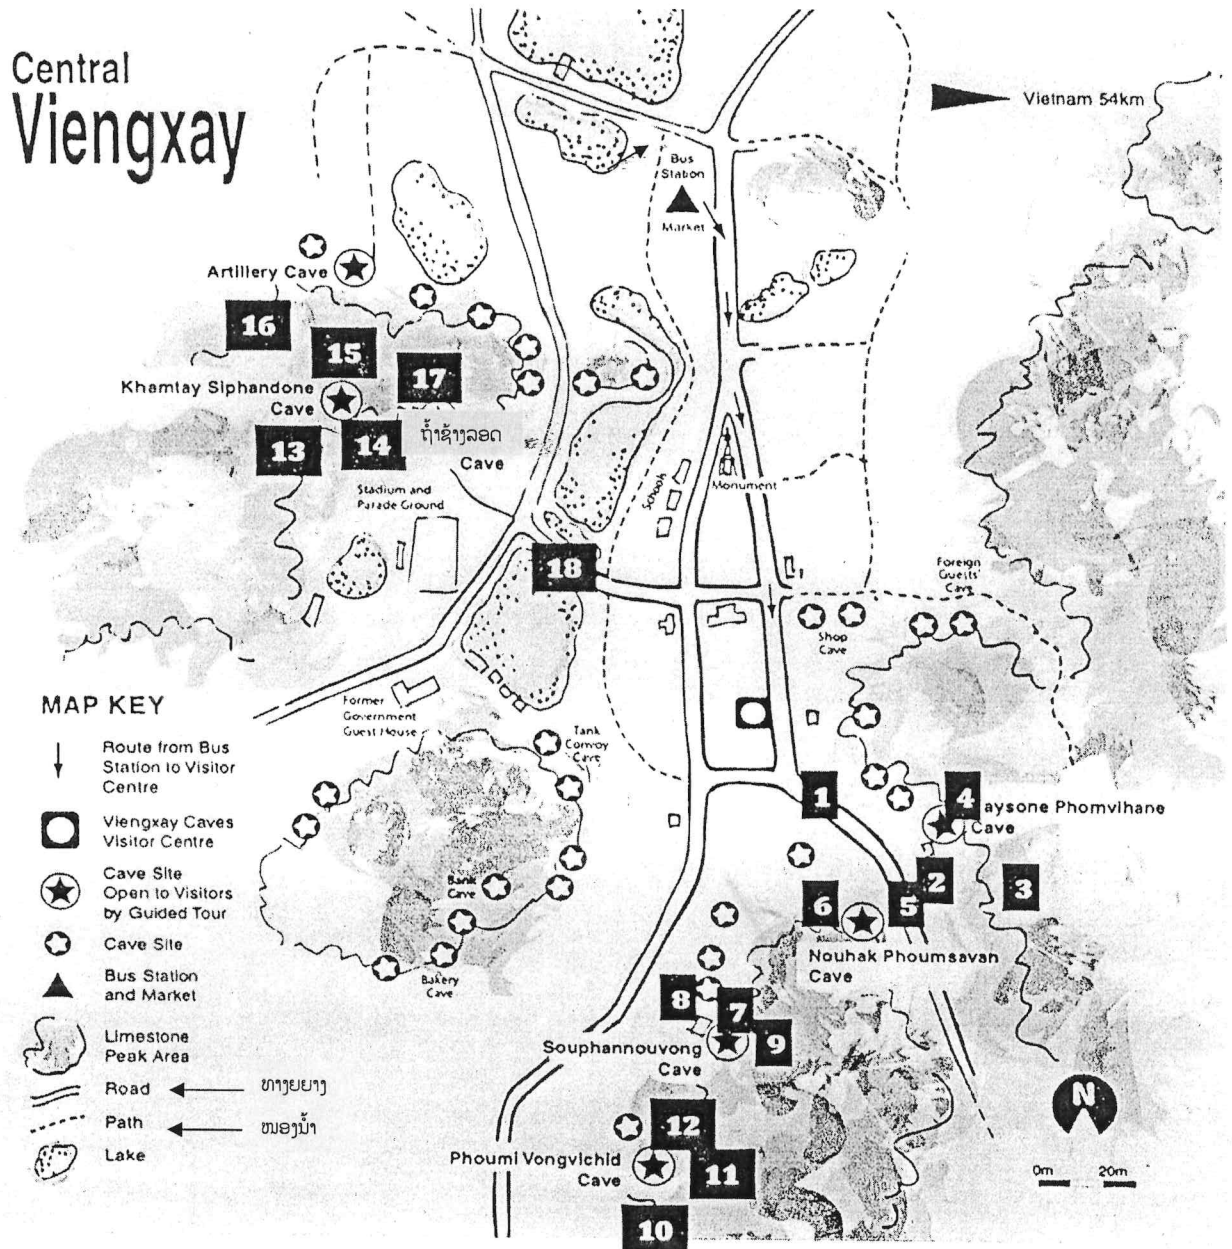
Central
Viengxay

Vietnam 54km

Bus Station
Market

Artillery Cave
16
15
17
Khamtay Siphandone Cave
13
14
ຖ້ຳຊ້າງລອດ
Cave
Stadium and Parade Ground
Schools
Monument
18
Foreign Guests' Cave
Shop Cave
Former Government Guest House
Tank Convoy Cave
Bank Cave
Bakery Cave
1
4
aysone Phomvihane Cave
2
5
3
6
Nouhak Phoumsavan Cave
8
7
9
Souphannouvong Cave
12
Phoumi Vongvichid Cave
11
10

MAP KEY
Route from Bus Station to Visitor Centre
Viengxay Caves Visitor Centre
Cave Site Open to Visitors by Guided Tour
Cave Site
Bus Station and Market
Limestone Peak Area
Road ທາງຍາງ
Path ໜອງນ້ຳ
Lake

N
0m 20m